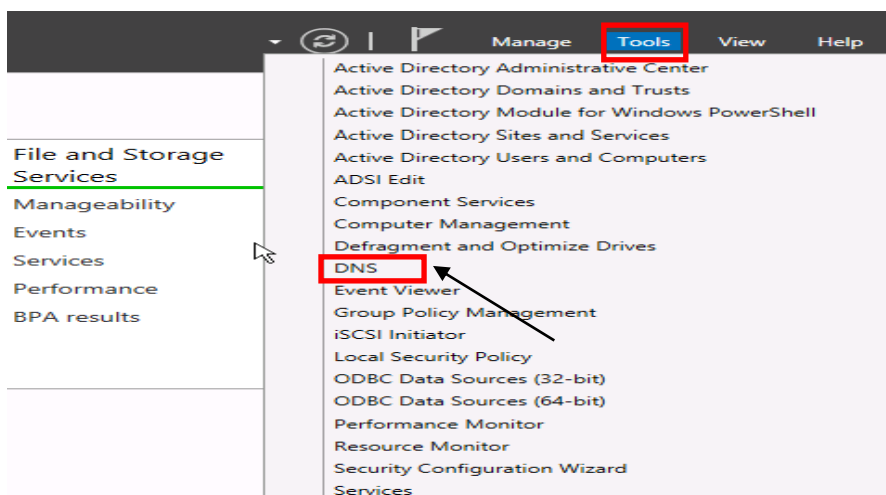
Manage Tools View Help

File and Storage Services
Manageability
Events
Services
Performance
BPA results

Active Directory Administrative Center
Active Directory Domains and Trusts
Active Directory Module for Windows PowerShell
Active Directory Sites and Services
Active Directory Users and Computers
ADSI Edit
Component Services
Computer Management
Defragment and Optimize Drives
DNS
Event Viewer
Group Policy Management
iSCSI Initiator
Local Security Policy
ODBC Data Sources (32-bit)
ODBC Data Sources (64-bit)
Performance Monitor
Resource Monitor
Security Configuration Wizard
Services